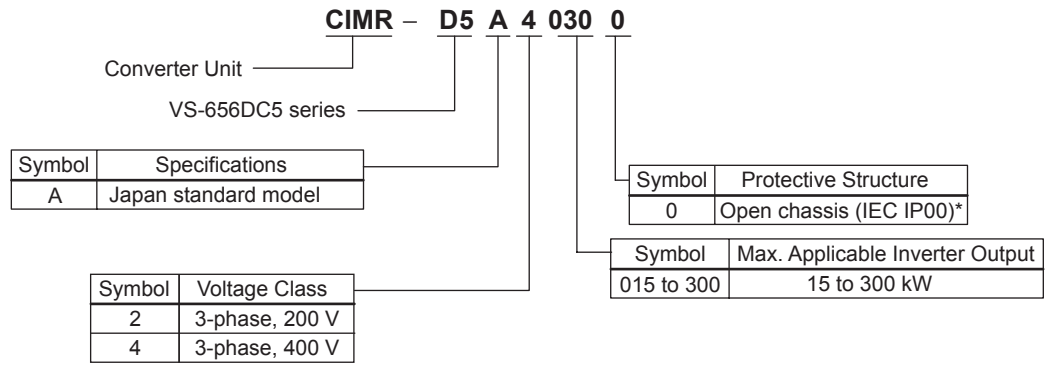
CIMR – D5 A 4 030 0

Converter Unit

VS-656DC5 series

| Symbol | Specifications |
|---|---|
| A | Japan standard model |

| Symbol | Protective Structure |
|---|---|
| 0 | Open chassis (IEC IP00)* |

| Symbol | Max. Applicable Inverter Output |
|---|---|
| 015 to 300 | 15 to 300 kW |

| Symbol | Voltage Class |
|---|---|
| 2 | 3-phase, 200 V |
| 4 | 3-phase, 400 V |